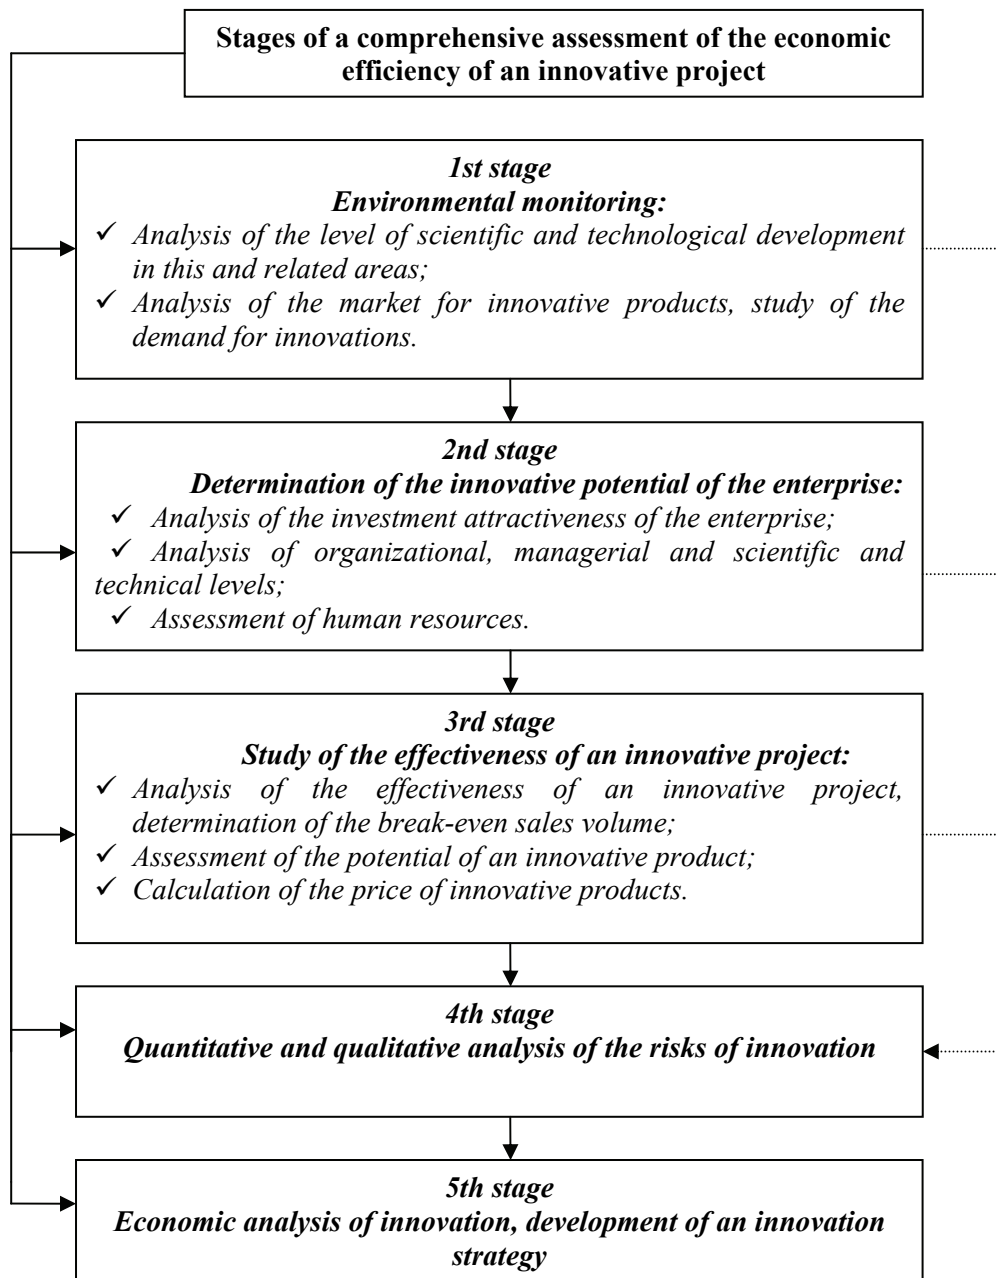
Stages of a comprehensive assessment of the economic efficiency of an innovative project

1st stage
Environmental monitoring:
✓ Analysis of the level of scientific and technological development in this and related areas;
✓ Analysis of the market for innovative products, study of the demand for innovations.

2nd stage
Determination of the innovative potential of the enterprise:
✓ Analysis of the investment attractiveness of the enterprise;
✓ Analysis of organizational, managerial and scientific and technical levels;
✓ Assessment of human resources.

3rd stage
Study of the effectiveness of an innovative project:
✓ Analysis of the effectiveness of an innovative project, determination of the break-even sales volume;
✓ Assessment of the potential of an innovative product;
✓ Calculation of the price of innovative products.

4th stage
Quantitative and qualitative analysis of the risks of innovation

5th stage
Economic analysis of innovation, development of an innovation strategy